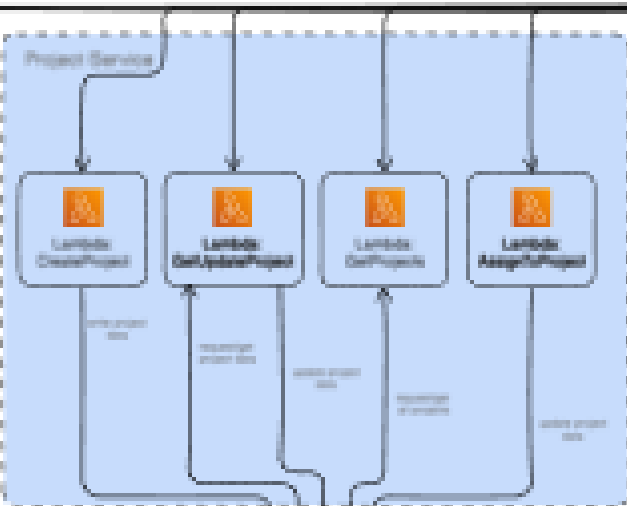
Project Service

Lambda: CreateProject

Lambda: GetUpdateProject

Lambda: GetProjects

Lambda: AssignToProject

write project data

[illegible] project data

update project data

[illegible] all projects

update project data